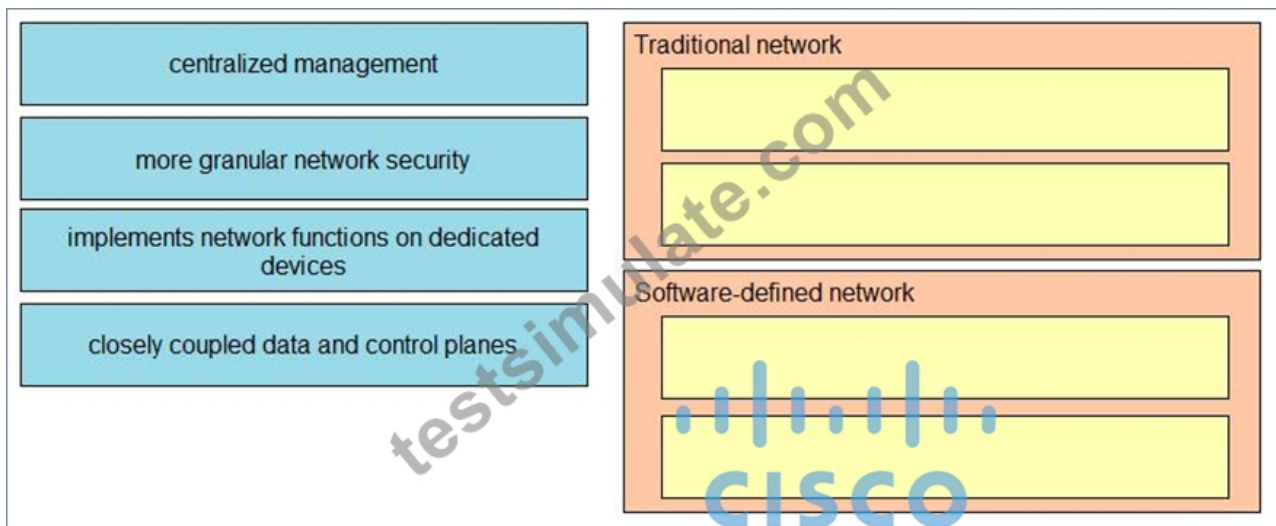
centralized management

more granular network security

implements network functions on dedicated devices

closely coupled data and control planes

Traditional network

Software-defined network

testsimulate.com

CISCO